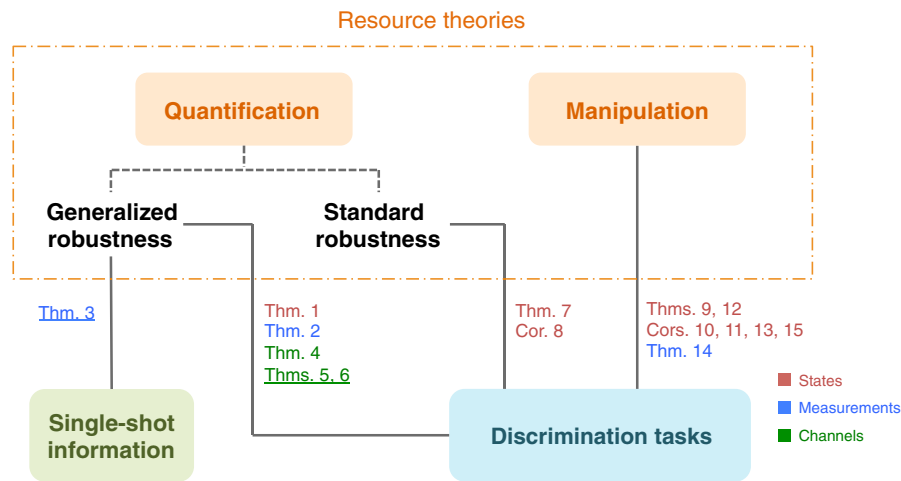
Resource theories

Quantification

Manipulation

Generalized robustness

Standard robustness

Thm. 3

Thm. 1
Thm. 2
Thm. 4
Thms. 5, 6

Thm. 7
Cor. 8

Thms. 9, 12
Cors. 10, 11, 13, 15
Thm. 14

States
Measurements
Channels

Single-shot information

Discrimination tasks